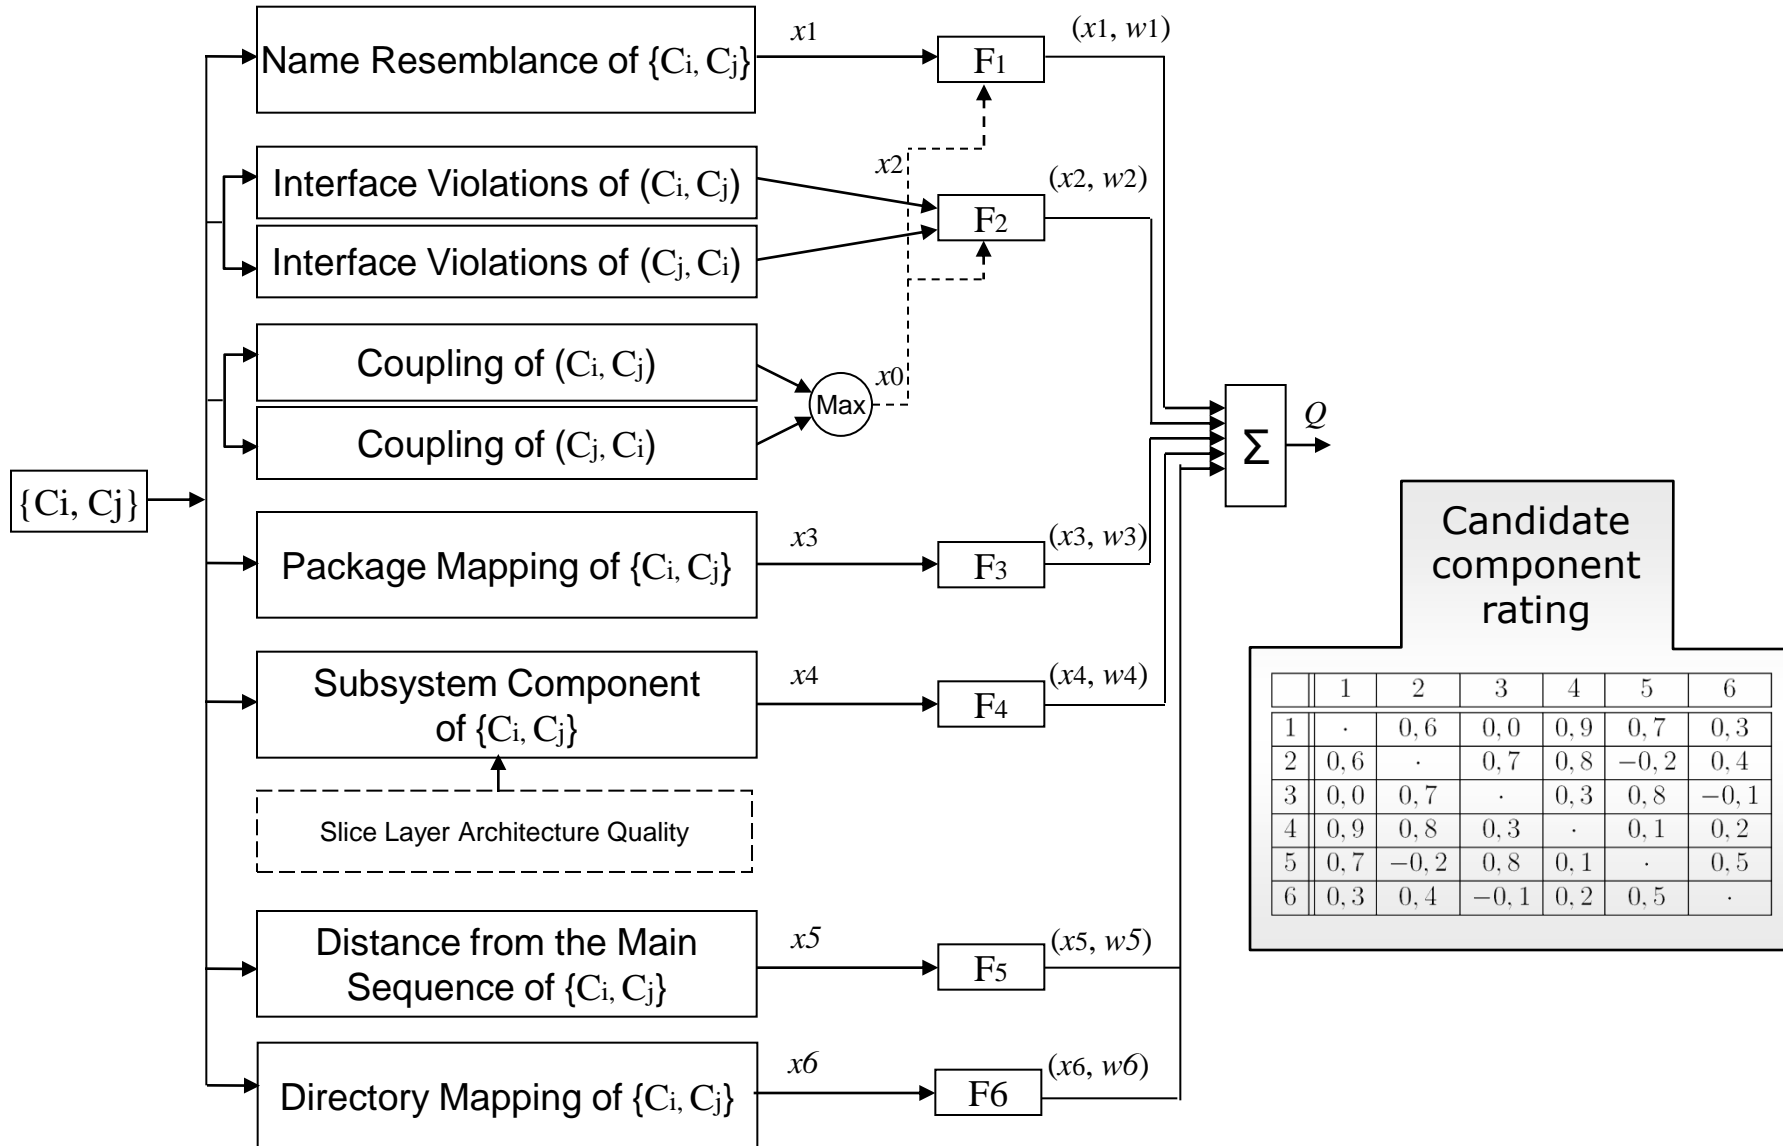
$\{C_i, C_j\}$

Name Resemblance of $\{C_i, C_j\}$

$x1$

$F_1$

$(x1, w1)$

Interface Violations of $(C_i, C_j)$

Interface Violations of $(C_j, C_i)$

$x2$

$F_2$

$(x2, w2)$

Coupling of $(C_i, C_j)$

Coupling of $(C_j, C_i)$

Max

$x0$

$\Sigma$

$Q$

Package Mapping of $\{C_i, C_j\}$

$x3$

$F_3$

$(x3, w3)$

Subsystem Component of $\{C_i, C_j\}$

$x4$

$F_4$

$(x4, w4)$

Slice Layer Architecture Quality

Distance from the Main Sequence of $\{C_i, C_j\}$

$x5$

$F_5$

$(x5, w5)$

Directory Mapping of $\{C_i, C_j\}$

$x6$

F6

$(x6, w6)$

Candidate component rating

| | 1 | 2 | 3 | 4 | 5 | 6 |
|---|---|---|---|---|---|---|
| 1 | $\cdot$ | 0, 6 | 0, 0 | 0, 9 | 0, 7 | 0, 3 |
| 2 | 0, 6 | $\cdot$ | 0, 7 | 0, 8 | −0, 2 | 0, 4 |
| 3 | 0, 0 | 0, 7 | $\cdot$ | 0, 3 | 0, 8 | −0, 1 |
| 4 | 0, 9 | 0, 8 | 0, 3 | $\cdot$ | 0, 1 | 0, 2 |
| 5 | 0, 7 | −0, 2 | 0, 8 | 0, 1 | $\cdot$ | 0, 5 |
| 6 | 0, 3 | 0, 4 | −0, 1 | 0, 2 | 0, 5 | $\cdot$ |